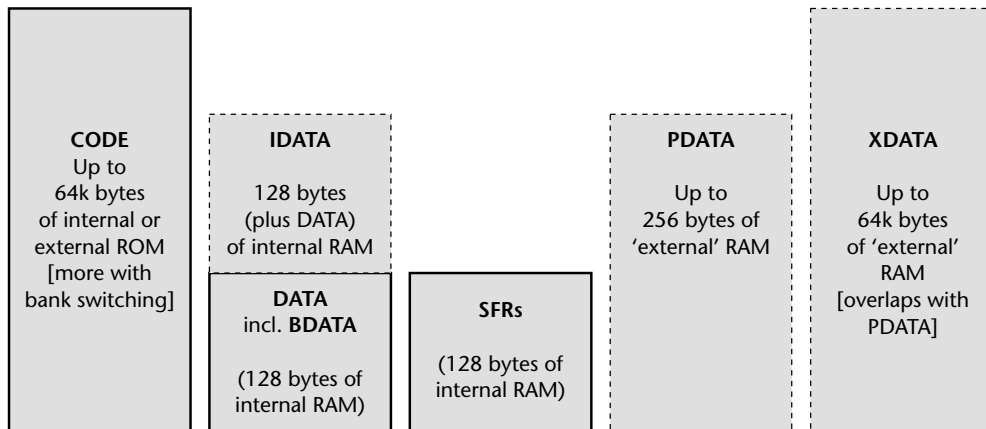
CODE
Up to
64k bytes
of internal or
external ROM
[more with
bank switching]

IDATA

128 bytes
(plus DATA)
of internal RAM

DATA
incl. BDATA

(128 bytes of
internal RAM)

SFRs

(128 bytes of
internal RAM)

PDATA

Up to
256 bytes of
'external' RAM

XDATA

Up to
64k bytes
of 'external'
RAM
[overlaps with
PDATA]